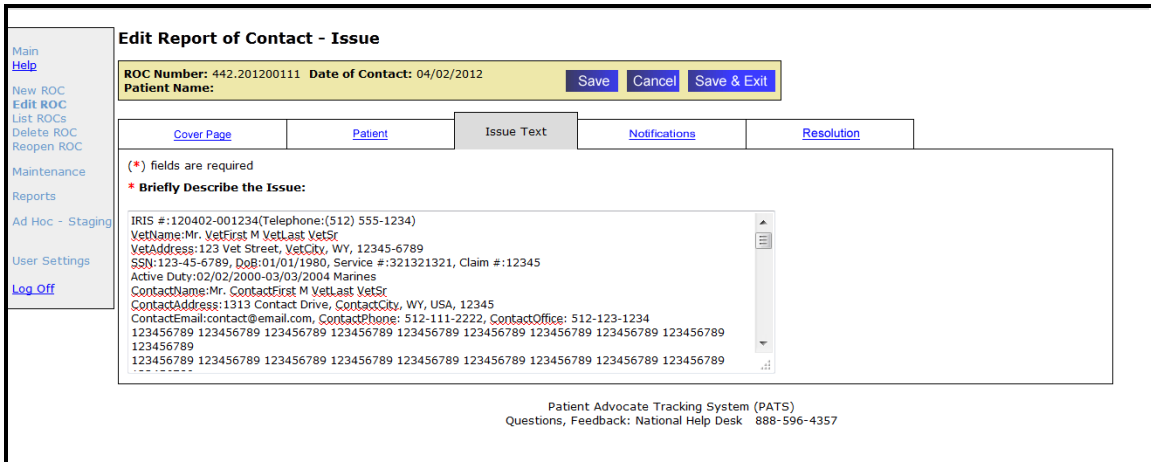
Main
Help

New ROC
Edit ROC
List ROCs
Delete ROC
Reopen ROC

Maintenance

Reports

Ad Hoc - Staging

User Settings

Log Off

Edit Report of Contact - Issue

ROC Number: 442.201200111 Date of Contact: 04/02/2012
Patient Name:

Save Cancel Save & Exit

| Cover Page | Patient | Issue Text | Notifications | Resolution |
|---|---|---|---|---|

(*) fields are required
* Briefly Describe the Issue:

IRIS #:120402-001234(Telephone:(512) 555-1234)
VetName:Mr. VetFirst M VetLast VetSr
VetAddress:123 Vet Street, VetCity, WY, 12345-6789
SSN:123-45-6789, DoB:01/01/1980, Service #:321321321, Claim #:12345
Active Duty:02/02/2000-03/03/2004 Marines
ContactName:Mr. ContactFirst M VetLast VetSr
ContactAddress:1313 Contact Drive, ContactCity, WY, USA, 12345
ContactEmail:contact@email.com, ContactPhone: 512-111-2222, ContactOffice: 512-123-1234
123456789 123456789 123456789 123456789 123456789 123456789 123456789 123456789 123456789 123456789
123456789 123456789 123456789 123456789 123456789 123456789 123456789 123456789 123456789
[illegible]

Patient Advocate Tracking System (PATS)
Questions, Feedback: National Help Desk 888-596-4357